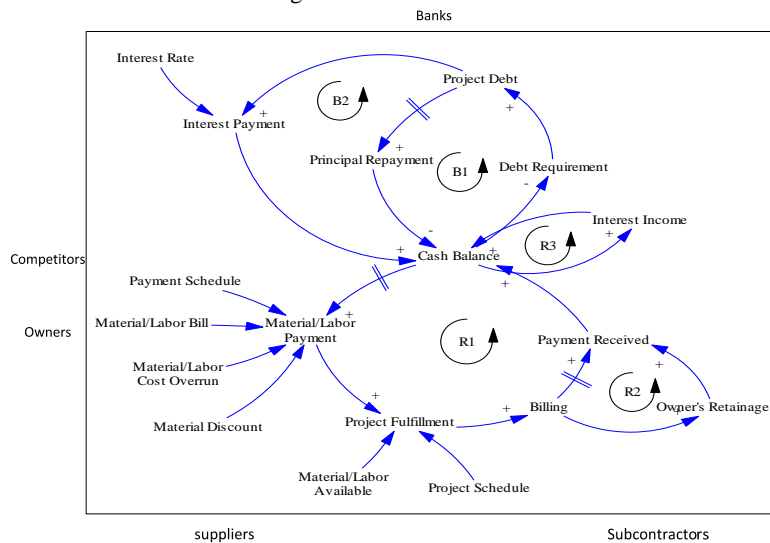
Banks

Interest Rate

Project Debt

B2

Interest Payment

Principal Repayment

B1

Debt Requirement

Interest Income

R3

Competitors

Cash Balance

Payment Schedule

Owners

Material/Labor Bill

Material/Labor Payment

R1

Payment Received

Material/Labor Cost Overrun

R2

Billing

Owner's Retainage

Material Discount

Project Fulfillment

Material/Labor Available

Project Schedule

suppliers

Subcontractors